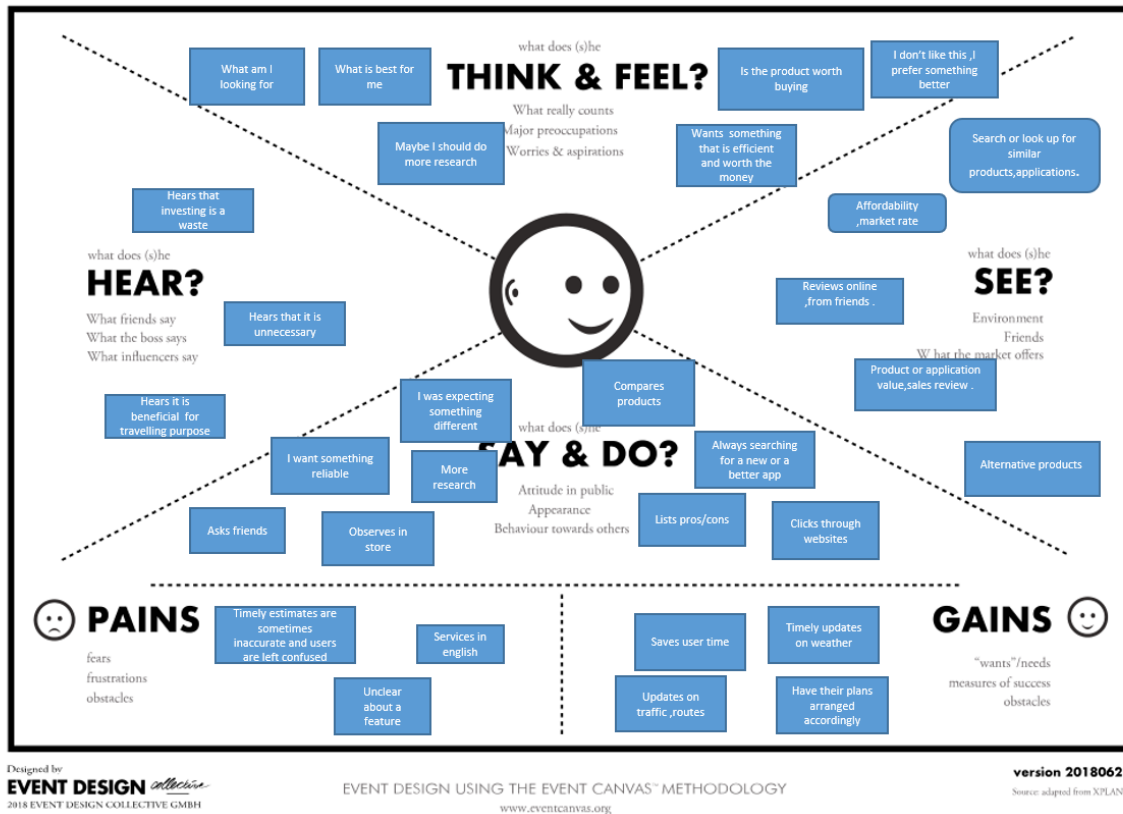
what does (s)he
THINK & FEEL?
What really counts
Major preoccupations
Worries & aspirations

What am I looking for

What is best for me

Maybe I should do more research

Is the product worth buying

Wants something that is efficient and worth the money

I don't like this ,I prefer something better

Search or look up for similar products,applications.

Affordability ,market rate

Hears that investing is a waste

what does (s)he
HEAR?
What friends say
What the boss says
What influencers say

Hears that it is unnecessary

Hears it is beneficial for travelling purpose

what does (s)he
SEE?
Environment
Friends
What the market offers

Reviews online ,from friends .

Product or application value,sales review .

Alternative products

I was expecting something different

Compares products

what does (s)he
SAY & DO?
Attitude in public
Appearance
Behaviour towards others

I want something reliable

More research

Always searching for a new or a better app

Asks friends

Observes in store

Lists pros/cons

Clicks through websites

PAINS
fears
frustrations
obstacles

Timely estimates are sometimes inaccurate and users are left confused

Services in english

Unclear about a feature

Saves user time

Timely updates on weather

Updates on traffic ,routes

Have their plans arranged accordingly

GAINS
"wants"/needs
measures of success
obstacles

Designed by
EVENT DESIGN collective
2018 EVENT DESIGN COLLECTIVE GMBH

EVENT DESIGN USING THE EVENT CANVAS™ METHODOLOGY
www.eventcanvas.org

version 2018062
Source: adapted from XPLAN